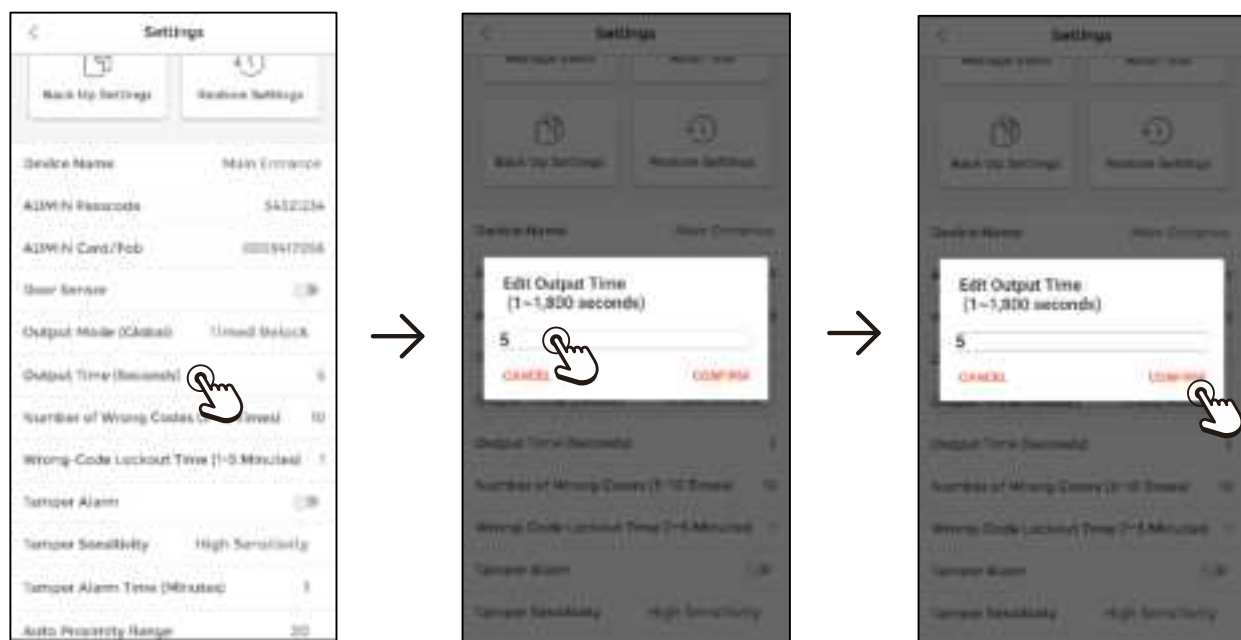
Settings

Back Up Settings

Restore Settings

Device Name Main Entrance

ADMIN Passcode 54321234

ADMIN Card/Fob 0003417256

Door Sensor

Output Mode (Global) Timed Unlock

Output Time (Seconds) 5

Number of Wrong Codes ([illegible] Times) 10

Wrong-Code Lockout Time (1-5 Minutes) 1

Tamper Alarm

Tamper Sensitivity High Sensitivity

Tamper Alarm Time (Minutes) 1

Auto Proximity Range 20

Settings

Back Up Settings

Restore Settings

Device Name Main Entrance

Edit Output Time (1~1,800 seconds)

5

CANCEL CONFIRM

Output Time (Seconds)

Number of Wrong Codes (1-10 Times)

Wrong-Code Lockout Time (1-5 Minutes)

Tamper Alarm

Tamper Sensitivity High Sensitivity

Settings

Back Up Settings

Restore Settings

Device Name Main Entrance

Edit Output Time (1~1,800 seconds)

5

CANCEL CONFIRM

Output Time (Seconds)

Number of Wrong Codes (1-10 Times)

Wrong-Code Lockout Time (1-5 Minutes)

Tamper Alarm

Tamper Sensitivity High Sensitivity